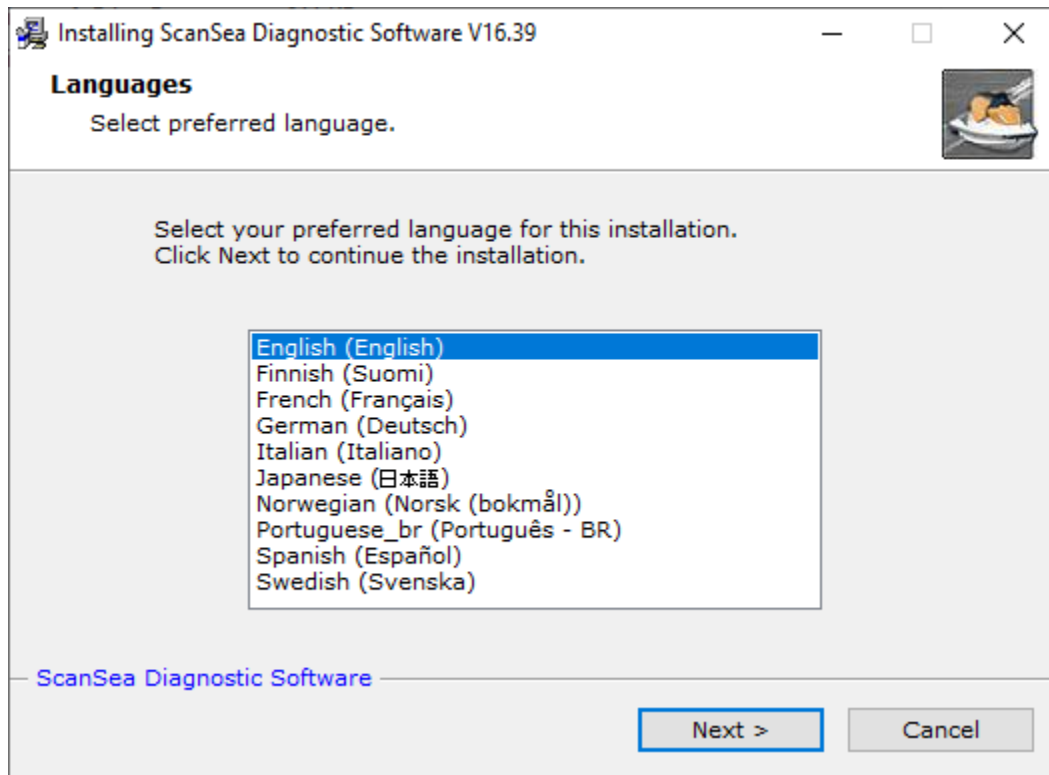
Installing ScanSea Diagnostic Software V16.39

Languages
Select preferred language.

Select your preferred language for this installation.
Click Next to continue the installation.

English (English)
Finnish (Suomi)
French (Français)
German (Deutsch)
Italian (Italiano)
Japanese (日本語)
Norwegian (Norsk (bokmål))
Portuguese_br (Português - BR)
Spanish (Español)
Swedish (Svenska)

ScanSea Diagnostic Software

Next >
Cancel